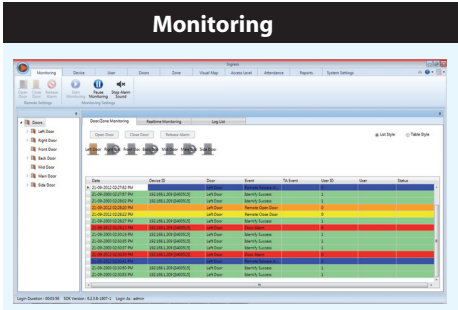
Monitoring

Sygnos

Monitoring Device User Doors Zone Visual Map Access Level Attendance Reports System Settings

Open Door Close Door Release Alarm Start Monitoring Pause Monitoring Stop Alarm Sound

Remote Settings Monitoring Settings

Doors
Left Door
Right Door
Front Door
Back Door
First Door
Main Door
Side Door

Door/Zone Monitoring Realtime Monitoring Log List

Open Door Close Door Release Alarm

List Style Table Style

| Date | Device ID | Door | Event | TA Event | User ID | User | Status |
|---|---|---|---|---|---|---|---|
| 21-09-2012 02:27:02 PM | | Left Door | Remote Release Ala... | | | | |
| 21-09-2012 02:26:47 PM | 192.168.1.209 [DA0053] | Left Door | Identify Success | | 1 | | |
| 21-09-2012 02:26:02 PM | 192.168.1.209 [DA0053] | Left Door | Identify Success | | 1 | | |
| 21-09-2012 02:26:20 PM | | Left Door | Remote Open Door | | 0 | | |
| 21-09-2012 02:26:12 PM | | Left Door | Remote Close Door | | 0 | | |
| 21-09-2012 02:25:57 PM | 192.168.1.209 [DA0053] | Left Door | Identify Success | | 1 | | |
| 21-09-2012 02:25:12 PM | 192.168.1.209 [DA0053] | Left Door | Door Alarm | | 0 | | |
| 21-09-2012 02:25:20 PM | 192.168.1.209 [DA0053] | Left Door | Identify Success | | 1 | | |
| 21-09-2012 02:25:05 PM | 192.168.1.209 [DA0053] | Left Door | Identify Success | | 1 | | |
| 21-09-2012 02:24:51 PM | 192.168.1.209 [DA0053] | Left Door | Identify Success | | 1 | | |
| 21-09-2012 02:23:59 PM | 192.168.1.209 [DA0053] | Left Door | Door Alarm | | 0 | | |
| 21-09-2012 02:23:42 PM | | Left Door | Remote Release Ala... | | | | |
| 21-09-2012 02:23:05 PM | 192.168.1.209 [DA0053] | Left Door | Identify Success | | 1 | | |
| 21-09-2012 02:22:51 PM | 192.168.1.209 [DA0053] | Left Door | Identify Success | | 1 | | |

Login Duration : 00:03:56 SDK Version : 4.2.3.8-1807-1 Login As : admin